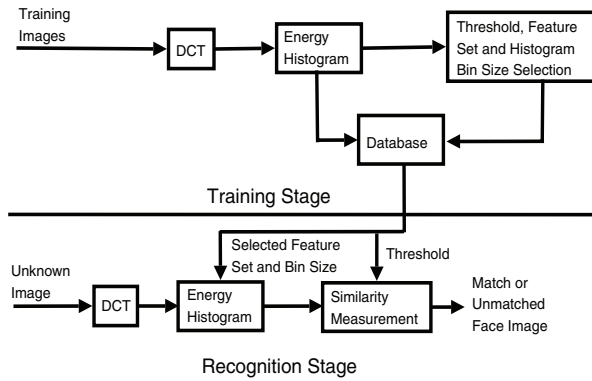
Training Images

DCT

Energy Histogram

Threshold, Feature Set and Histogram Bin Size Selection

Database

Training Stage

Selected Feature Set and Bin Size

Threshold

Unknown Image

DCT

Energy Histogram

Similarity Measurement

Match or Unmatched Face Image

Recognition Stage